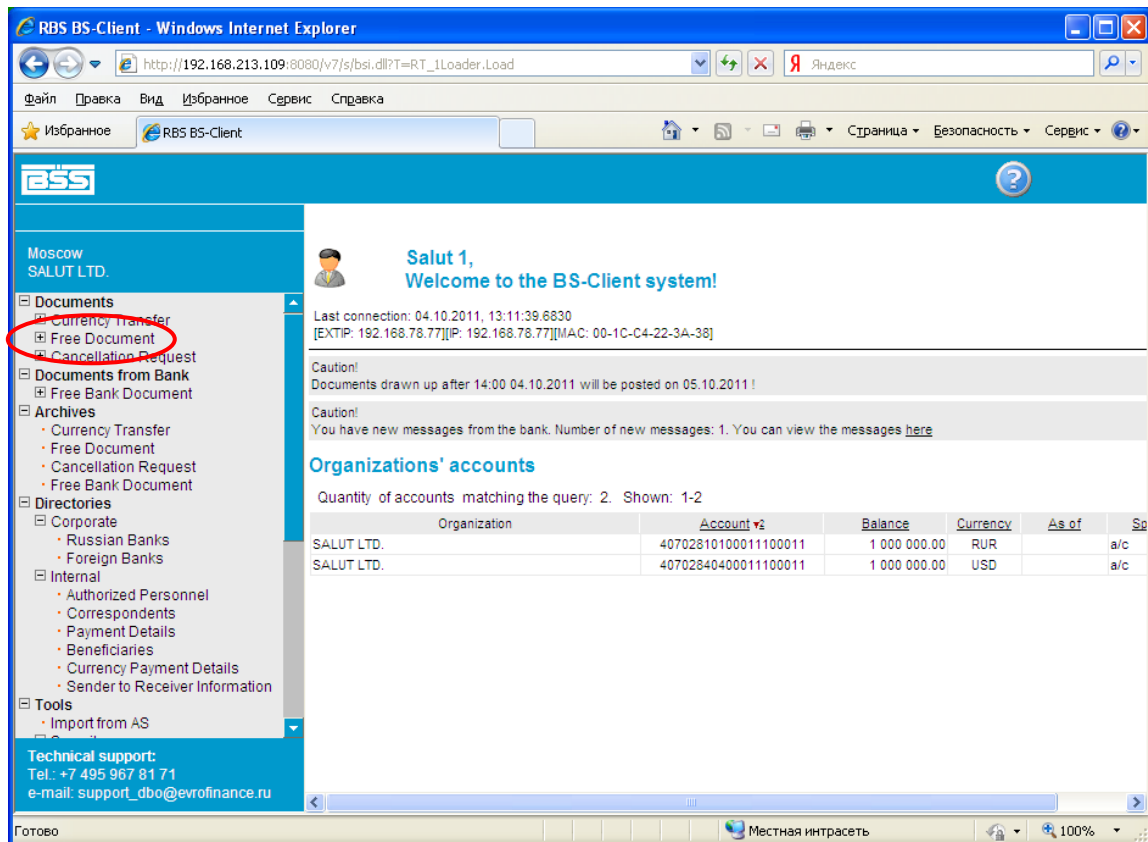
RBS BS-Client - Windows Internet Explorer

http://192.168.213.109:8080/v7/s/bsi.dll?T=RT_1Loader.Load

Яндекс

Файл Правка Вид Избранное Сервис Справка

Избранное RBS BS-Client

Страница Безопасность Сервис

BSS

Moscow
SALUT LTD.

Documents
Currency Transfer
Free Document
Cancellation Request
Documents from Bank
Free Bank Document
Archives
Currency Transfer
Free Document
Cancellation Request
Free Bank Document
Directories
Corporate
Russian Banks
Foreign Banks
Internal
Authorized Personnel
Correspondents
Payment Details
Beneficiaries
Currency Payment Details
Sender to Receiver Information
Tools
Import from AS

Technical support:
Tel.: +7 495 967 81 71
e-mail: support_dbo@evrofinance.ru

Salut 1,
Welcome to the BS-Client system!

Last connection: 04.10.2011, 13:11:39.6830
[EXTIP: 192.168.78.77][IP: 192.168.78.77][MAC: 00-1C-C4-22-3A-38]

Caution!
Documents drawn up after 14:00 04.10.2011 will be posted on 05.10.2011 !

Caution!
You have new messages from the bank. Number of new messages: 1. You can view the messages here

Organizations' accounts

Quantity of accounts matching the query: 2. Shown: 1-2

| Organization | Account | Balance | Currency | As of | Sp |
|---|---|---|---|---|---|
| SALUT LTD. | 40702810100011100011 | 1 000 000.00 | RUR | | a/c |
| SALUT LTD. | 40702840400011100011 | 1 000 000.00 | USD | | a/c |

Готово
Местная интрасеть
100%